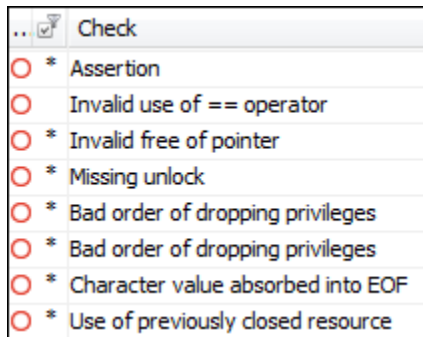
| ... | | Check |
|---|---|---|
| | * | Assertion |
| | | Invalid use of == operator |
| | * | Invalid free of pointer |
| | * | Missing unlock |
| | * | Bad order of dropping privileges |
| | * | Bad order of dropping privileges |
| | * | Character value absorbed into EOF |
| | * | Use of previously closed resource |